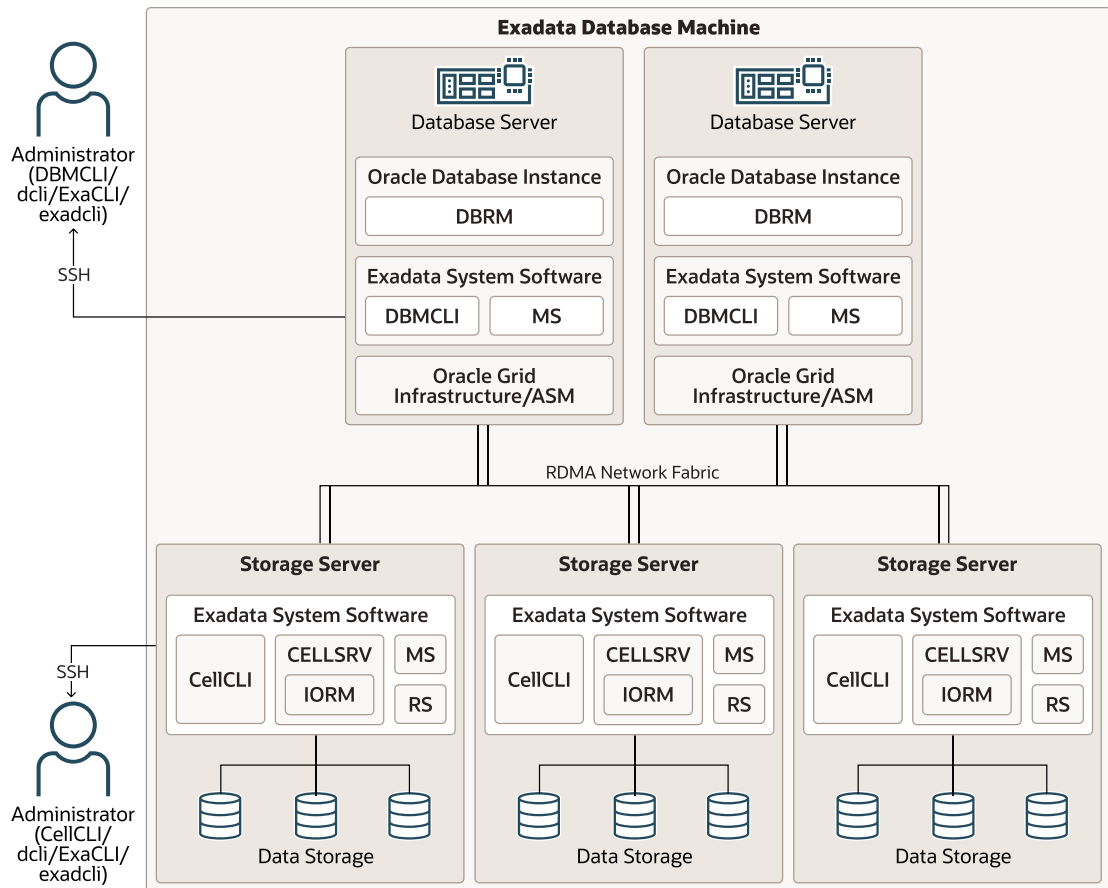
Exadata Database Machine

Administrator (DBMCLI/ dcli/ExaCLI/ exadcli)

SSH

Database Server

Oracle Database Instance

DBRM

Exadata System Software

DBMCLI

MS

Oracle Grid Infrastructure/ASM

Database Server

Oracle Database Instance

DBRM

Exadata System Software

DBMCLI

MS

Oracle Grid Infrastructure/ASM

RDMA Network Fabric

Storage Server

Exadata System Software

CellCLI

CELLSRV

IORM

MS

RS

Data Storage

Storage Server

Exadata System Software

CellCLI

CELLSRV

IORM

MS

RS

Data Storage

Storage Server

Exadata System Software

CellCLI

CELLSRV

IORM

MS

RS

Data Storage

SSH

Administrator (CellCLI/ dcli/ExaCLI/ exadcli)